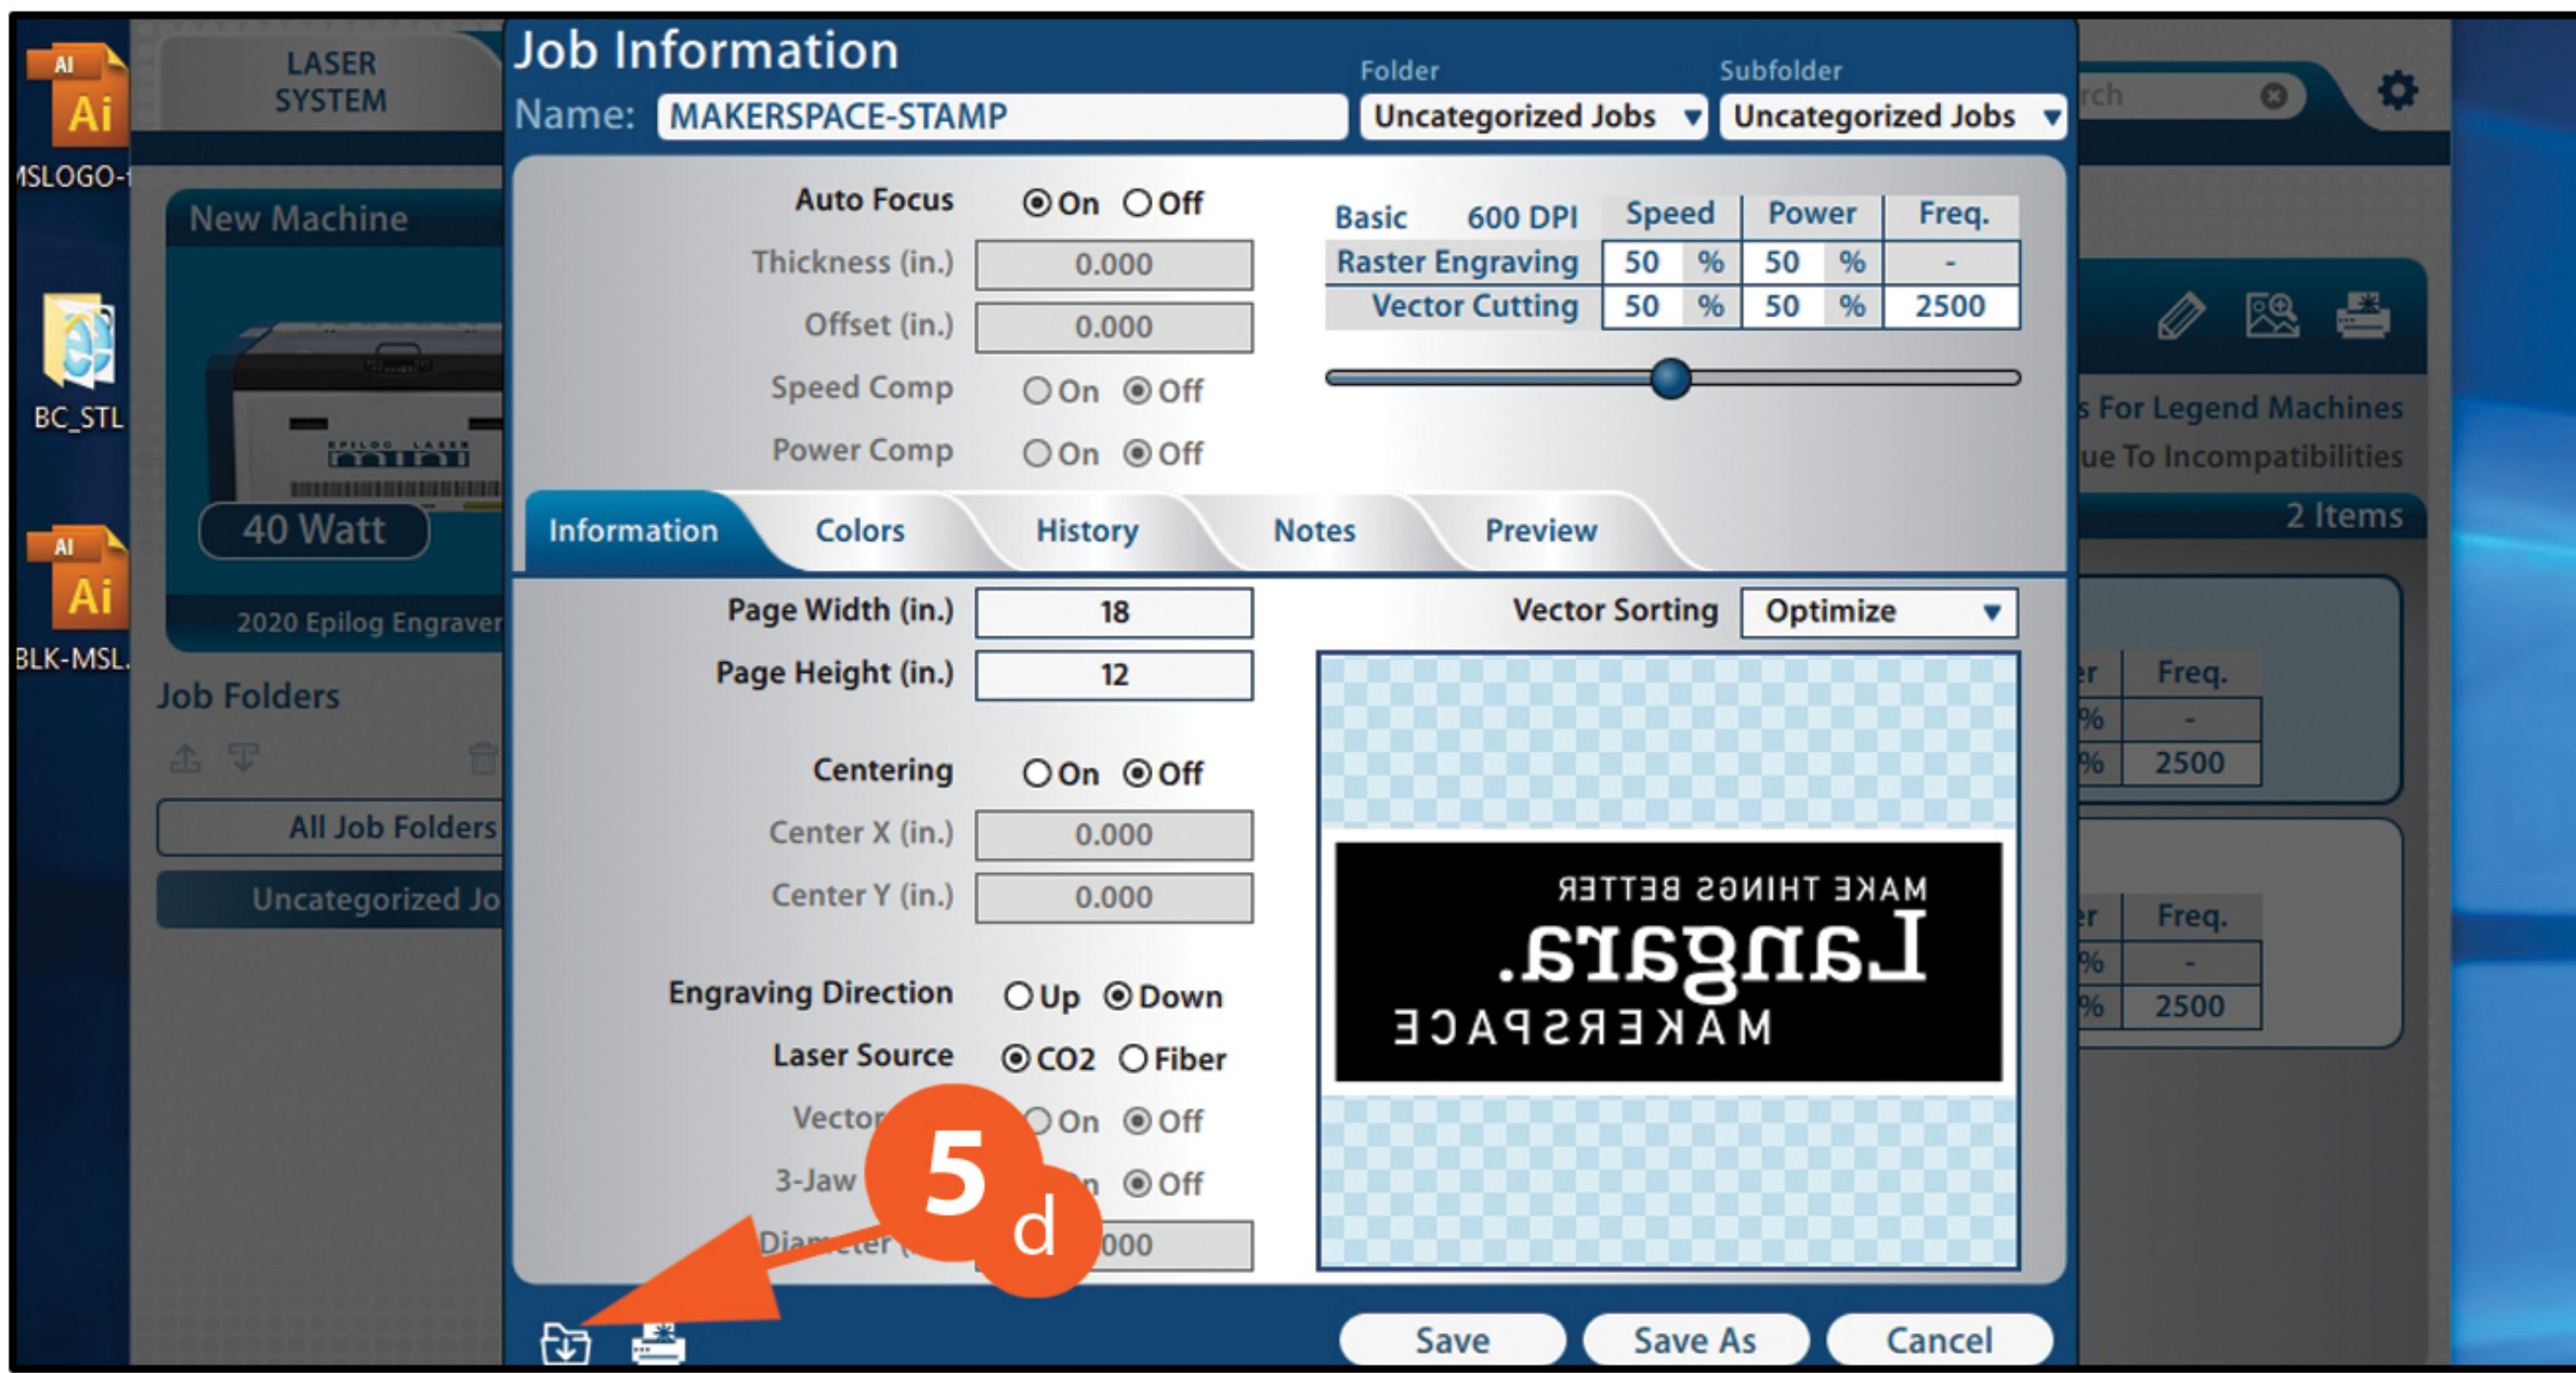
AI Ai
MSLOGO-

BC_STL

AI Ai
BLK-MSL.

LASER SYSTEM

New Machine

40 Watt

2020 Epilog Engraver

Job Folders

All Job Folders

Uncategorized Jo

Job Information

Name: MAKERSPACE-STAMP

Folder
Uncategorized Jobs

Subfolder
Uncategorized Jobs

Auto Focus ◉ On ○ Off

Thickness (in.) 0.000

Offset (in.) 0.000

Speed Comp ○ On ◉ Off

Power Comp ○ On ◉ Off

| Basic 600 DPI | Speed | | Power | | Freq. |
|---|---|---|---|---|---|
| Raster Engraving | 50 | % | 50 | % | - |
| Vector Cutting | 50 | % | 50 | % | 2500 |

Information Colors History Notes Preview

Page Width (in.) 18

Page Height (in.) 12

Centering ○ On ◉ Off

Center X (in.) 0.000

Center Y (in.) 0.000

Engraving Direction ○ Up ◉ Down

Laser Source ◉ CO2 ○ Fiber

Vector ○ On ◉ Off

3-Jaw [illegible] ◉ Off

Diameter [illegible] 000

Vector Sorting Optimize

MAKE THINGS BETTER
Langara.
MAKERSPACE

5 d

Save Save As Cancel

rch

s For Legend Machines
ue To Incompatibilities

2 Items

er Freq.
% -
% 2500

er Freq.
% -
% 2500